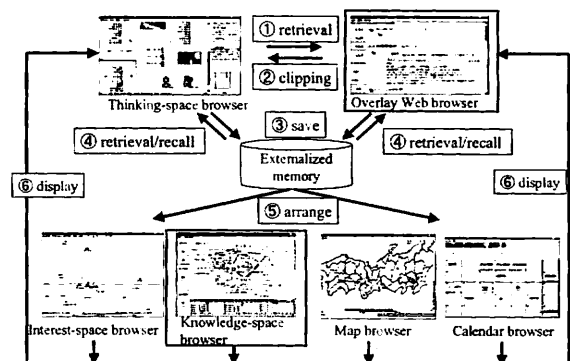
① retrieval

② clipping

Thinking-space browser

Overlay Web browser

③ save

④ retrieval/recall

④ retrieval/recall

Externalized memory

⑥ display

⑥ display

⑤ arrange

Interest-space browser

Knowledge-space browser

Map browser

Calendar browser